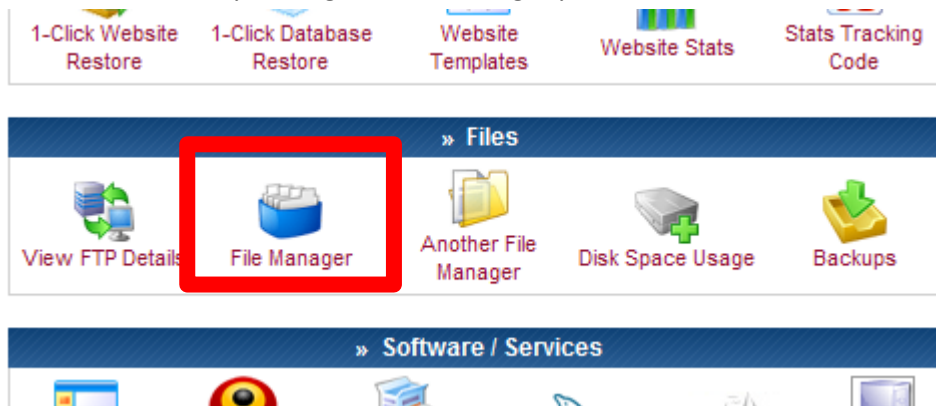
1-Click Website Restore

1-Click Database Restore

Website Templates

Website Stats

Stats Tracking Code

» Files

View FTP Details

File Manager

Another File Manager

Disk Space Usage

Backups

» Software / Services